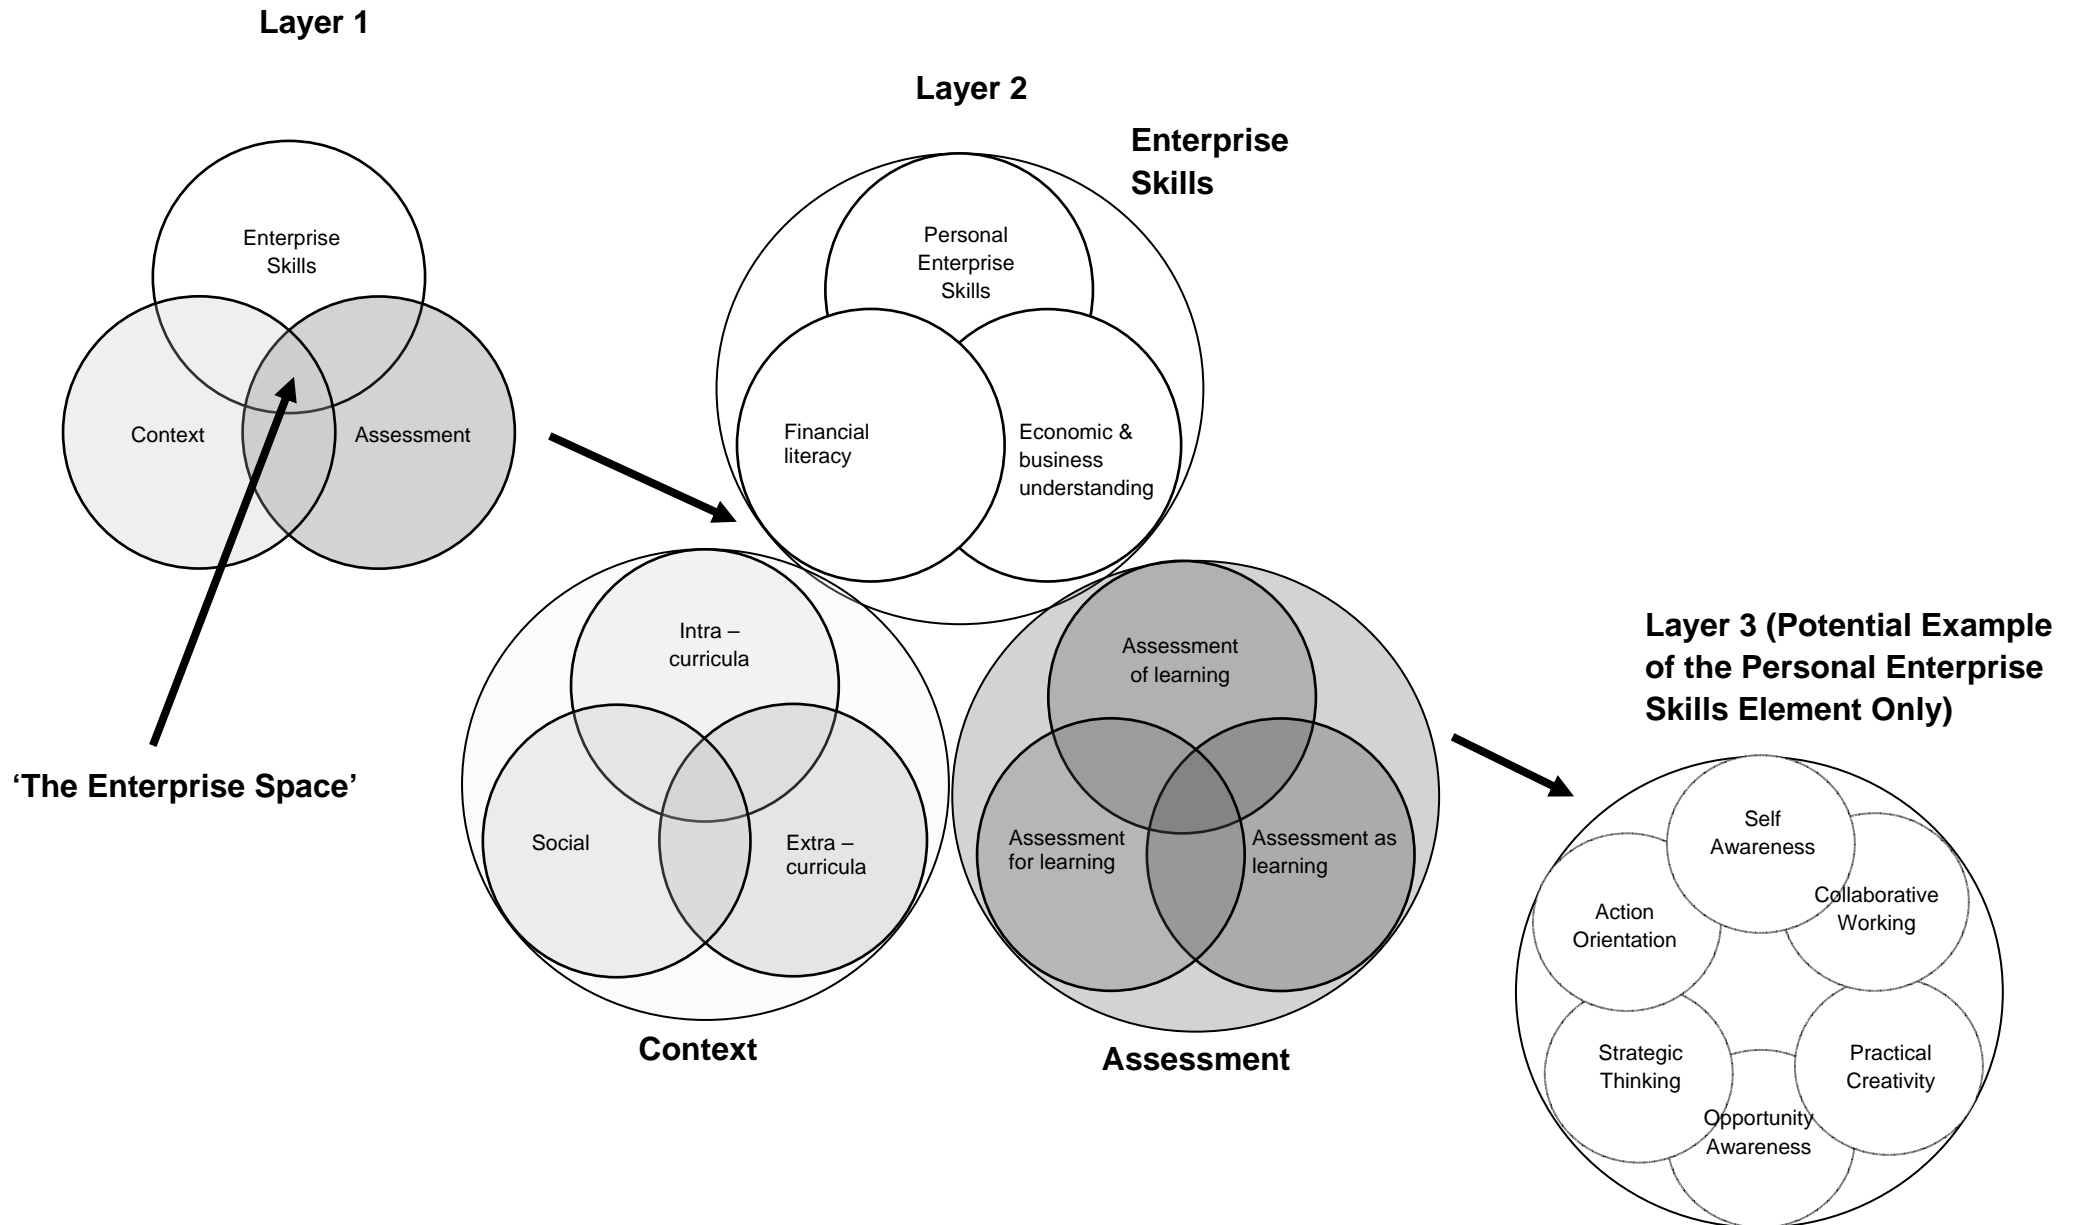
Layer 1

Enterprise Skills

Context

Assessment

'The Enterprise Space'

Layer 2

Enterprise Skills

Personal Enterprise Skills

Financial literacy

Economic & business understanding

Intra – curricula

Social

Extra – curricula

Context

Assessment of learning

Assessment for learning

Assessment as learning

Assessment

Layer 3 (Potential Example of the Personal Enterprise Skills Element Only)

Self Awareness

Action Orientation

Collaborative Working

Strategic Thinking

Practical Creativity

Opportunity Awareness